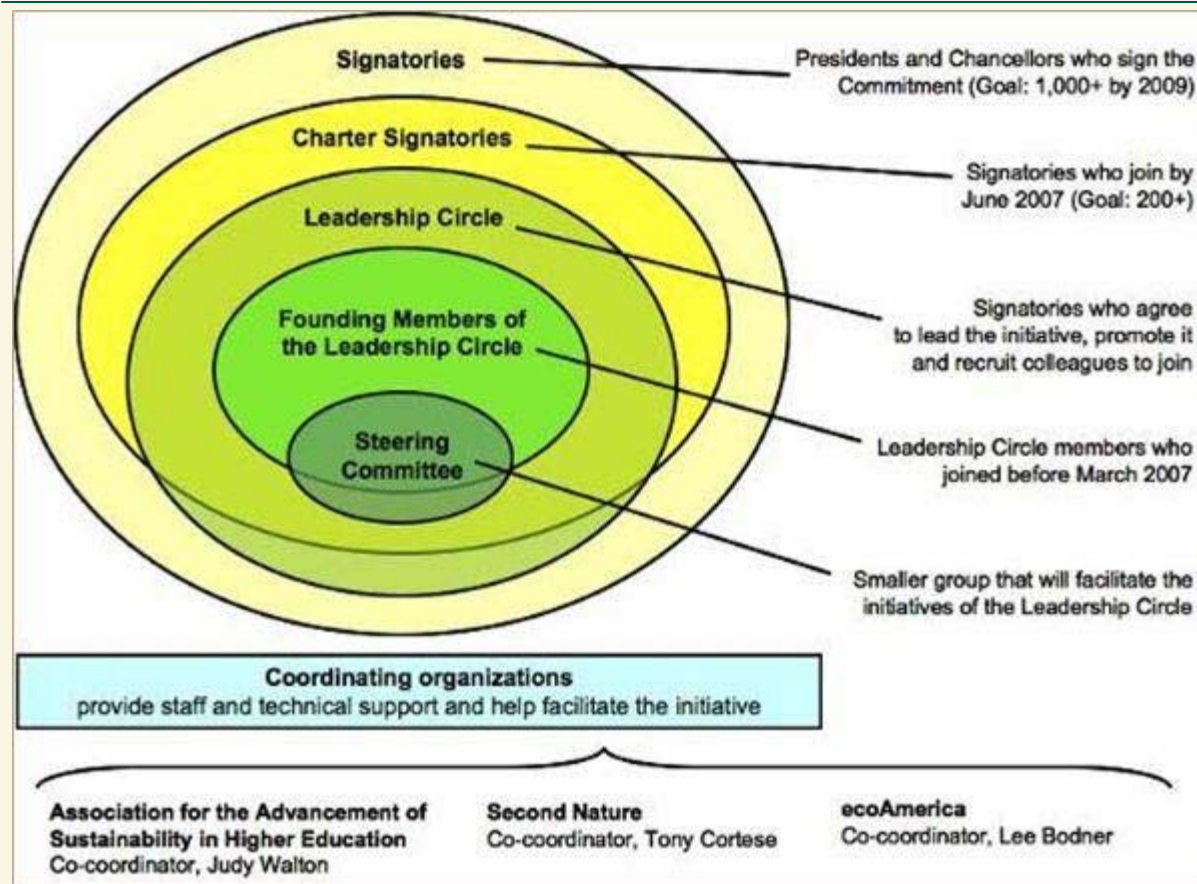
Signatories

Presidents and Chancellors who sign the Commitment (Goal: 1,000+ by 2009)

Charter Signatories

Signatories who join by June 2007 (Goal: 200+)

Leadership Circle

Signatories who agree to lead the initiative, promote it and recruit colleagues to join

Founding Members of the Leadership Circle

Leadership Circle members who joined before March 2007

Steering Committee

Smaller group that will facilitate the initiatives of the Leadership Circle

Coordinating organizations
provide staff and technical support and help facilitate the initiative

Association for the Advancement of Sustainability in Higher Education
Co-coordinator, Judy Walton

Second Nature
Co-coordinator, Tony Cortese

ecoAmerica
Co-coordinator, Lee Bodner